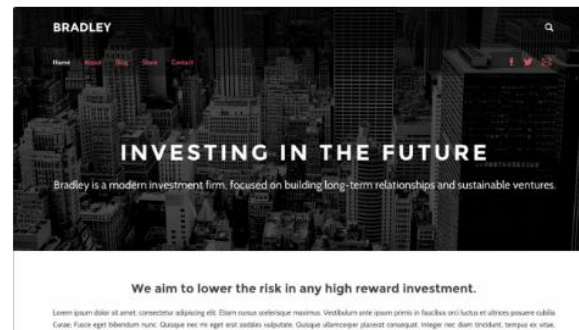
BRADLEY

Home About Blog Store Contact

INVESTING IN THE FUTURE

Bradley is a modern investment firm, focused on building long-term relationships and sustainable ventures.

We aim to lower the risk in any high reward investment.

Lorem ipsum dolor sit amet, consectetur adipiscing elit. Etiam cursus scelerisque maximus. Vestibulum ante ipsum primis in faucibus orci luctus et ultrices posuere cubilia Curae; Fusce eget bibendum nunc. Quisque nec mi eget erat sodales vulputate. Quisque ullamcorper placerat consequat. Integer nec diam tincidunt, tempus ex vitae,